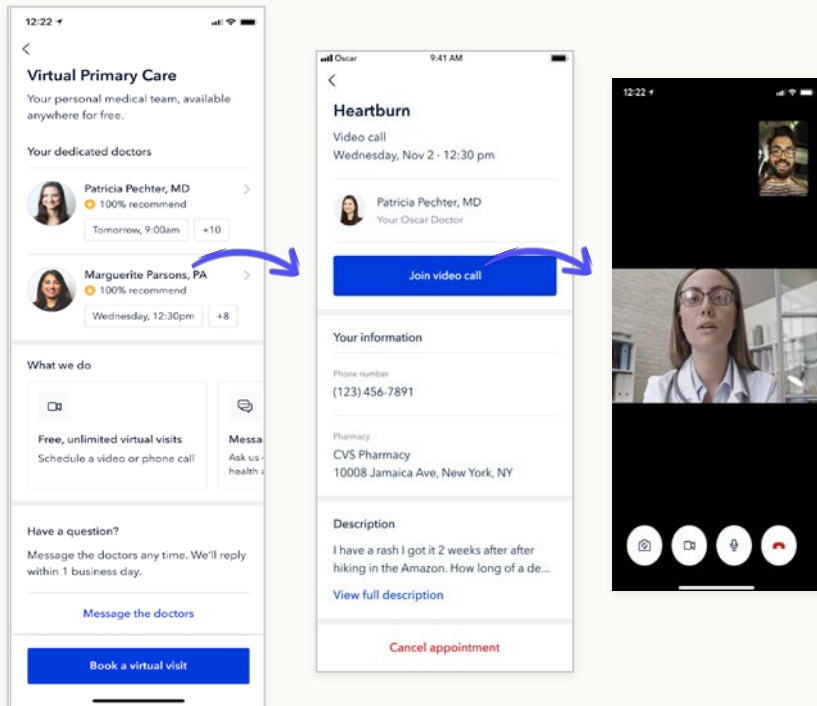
12:22

Virtual Primary Care

Your personal medical team, available anywhere for free.

Your dedicated doctors

Patricia Pechter, MD
100% recommend
Tomorrow, 9:00am
+10

Marguerite Parsons, PA
100% recommend
Wednesday, 12:30pm
+8

What we do

Free, unlimited virtual visits
Schedule a video or phone call

Messa
Ask us
health a

Have a question?

Message the doctors any time. We'll reply within 1 business day.

Message the doctors

Book a virtual visit

Oscar 9:41 AM

Heartburn

Video call
Wednesday, Nov 2 · 12:30 pm

Patricia Pechter, MD
Your Oscar Doctor

Join video call

Your information

Phone number
(123) 456-7891

Pharmacy
CVS Pharmacy
10008 Jamaica Ave, New York, NY

Description

I have a rash I got it 2 weeks after hiking in the Amazon. How long of a de...

View full description

Cancel appointment

12:22